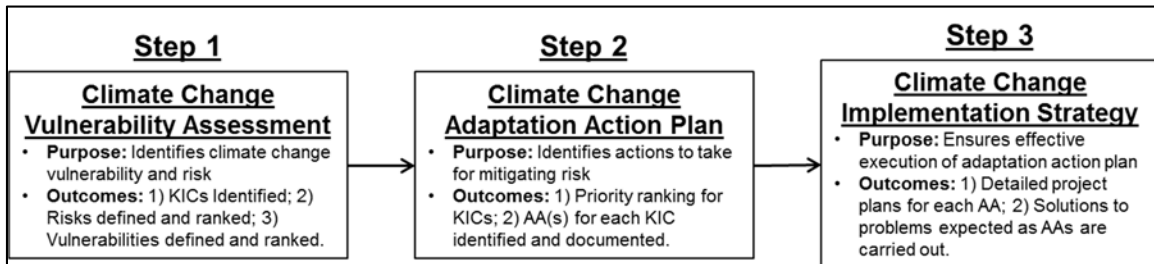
Step 1

Climate Change Vulnerability Assessment

- Purpose: Identifies climate change vulnerability and risk
- Outcomes: 1) KICs Identified; 2) Risks defined and ranked; 3) Vulnerabilities defined and ranked.

Step 2

Climate Change Adaptation Action Plan

- Purpose: Identifies actions to take for mitigating risk
- Outcomes: 1) Priority ranking for KICs; 2) AA(s) for each KIC identified and documented.

Step 3

Climate Change Implementation Strategy

- Purpose: Ensures effective execution of adaptation action plan
- Outcomes: 1) Detailed project plans for each AA; 2) Solutions to problems expected as AAs are carried out.